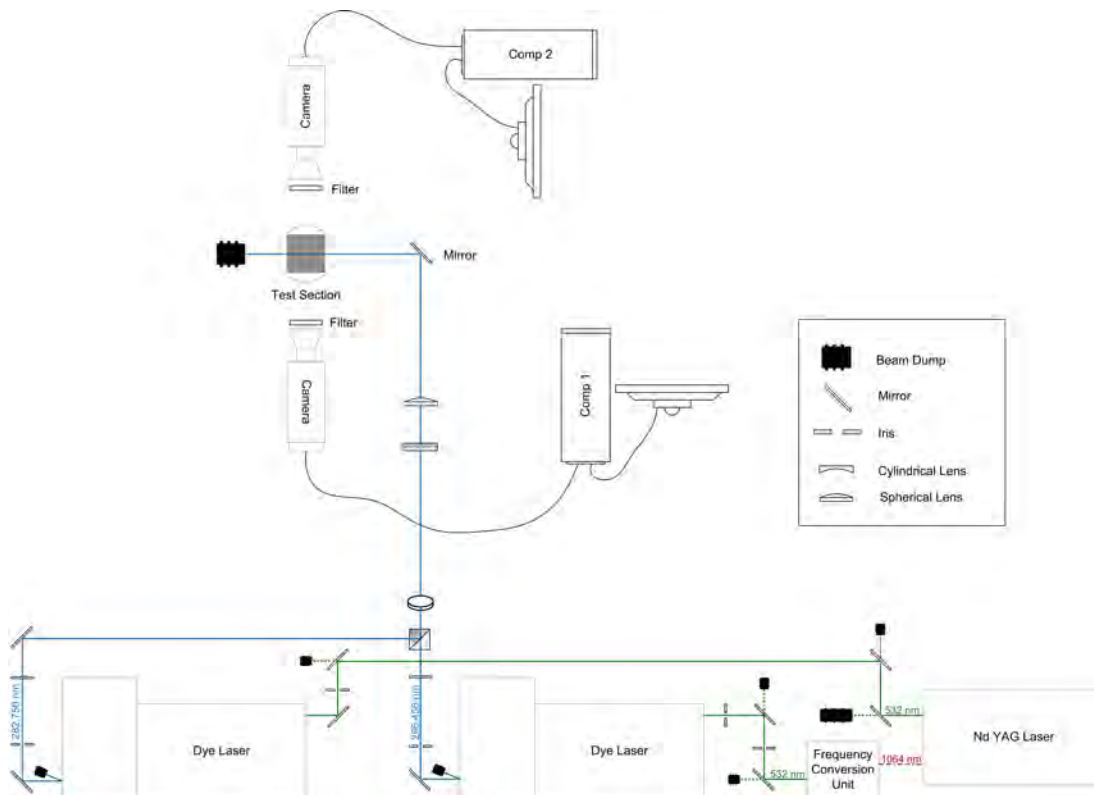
Comp 2

Camera

Filter

Mirror

Test Section

Filter

Camera

Comp 1

Beam Dump

Mirror

Iris

Cylindrical Lens

Spherical Lens

282.750 nm

Dye Laser

285.450 nm

Dye Laser

532 nm

532 nm

Frequency Conversion Unit

1064 nm

Nd YAG Laser